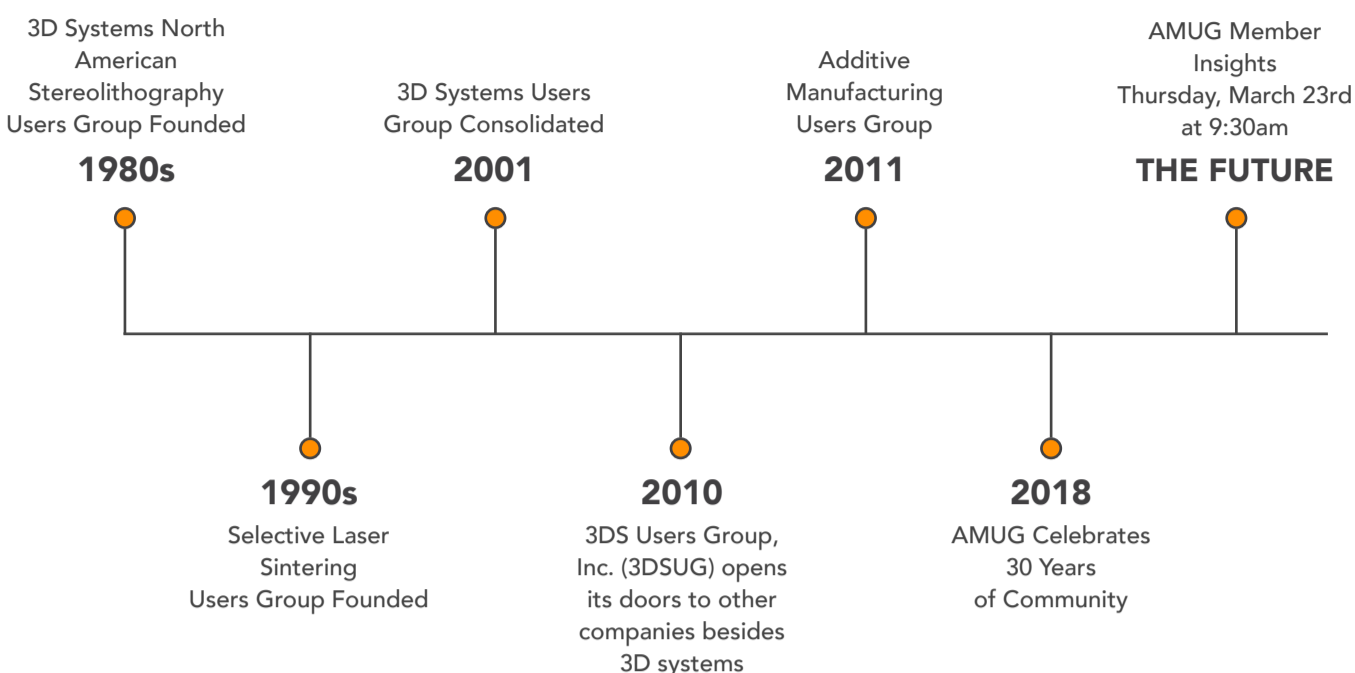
3D Systems North American Stereolithography Users Group Founded

1980s

1990s

Selective Laser Sintering Users Group Founded

3D Systems Users Group Consolidated

2001

2010

3DS Users Group, Inc. (3DSUG) opens its doors to other companies besides 3D systems

Additive Manufacturing Users Group

2011

2018

AMUG Celebrates 30 Years of Community

AMUG Member Insights Thursday, March 23rd at 9:30am

THE FUTURE